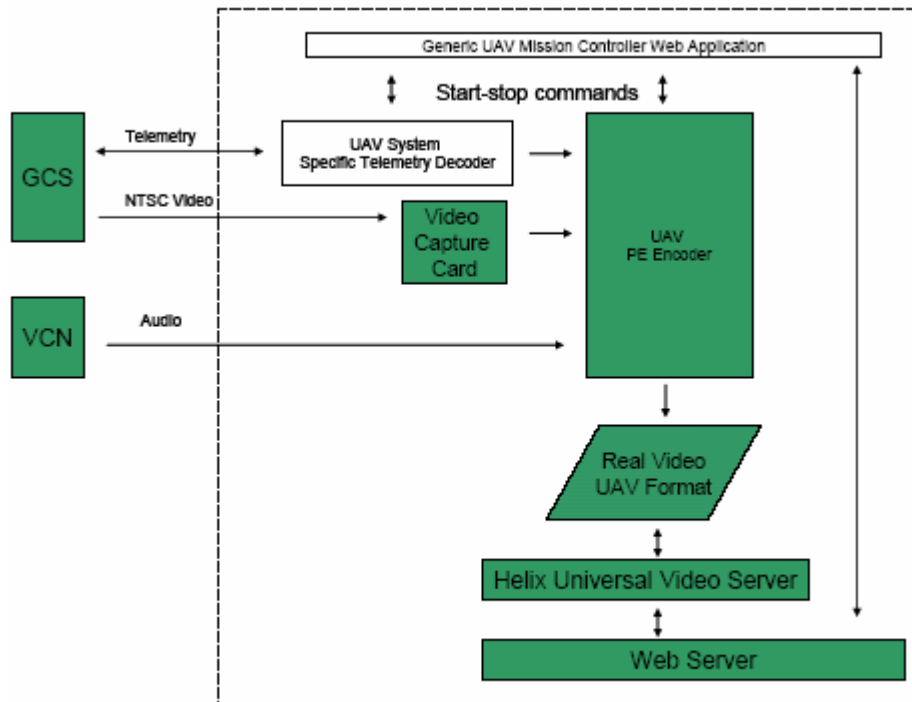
Generic UAV Mission Controller Web Application

Start-stop commands

GCS

Telemetry

UAV System Specific Telemetry Decoder

NTSC Video

Video Capture Card

UAV PE Encoder

VCN

Audio

Real Video UAV Format

Helix Universal Video Server

Web Server